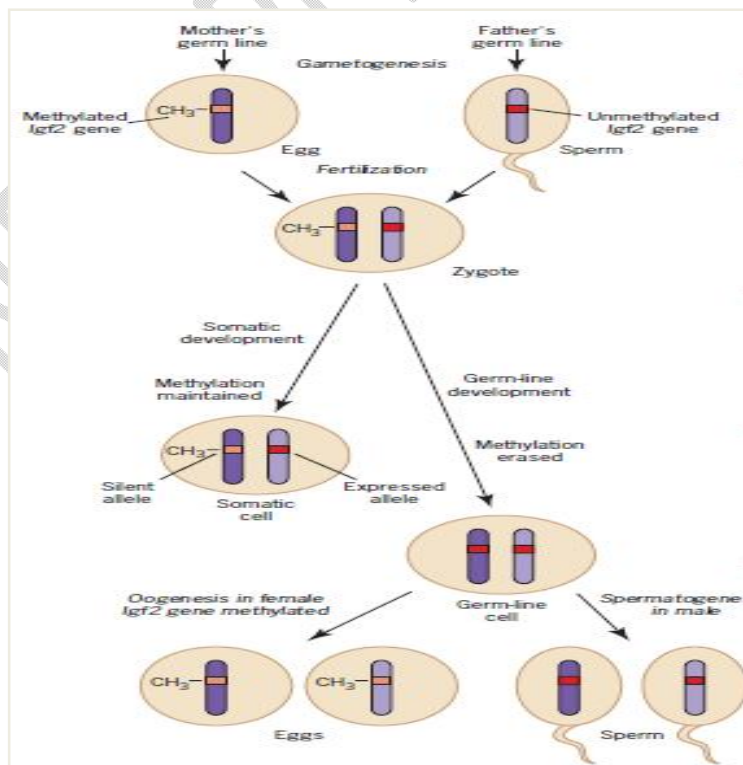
Mother's germ line

Father's germ line

Gametogenesis

Methylated Igf2 gene

$CH_3$

Unmethylated Igf2 gene

Egg

Sperm

Fertilization

$CH_3$

Zygote

Somatic development

Methylation maintained

Germ-line development

Methylation erased

$CH_3$

Silent allele

Expressed allele

Somatic cell

Germ-line cell

Oogenesis in female Igf2 gene methylated

Spermatogene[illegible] in male

$CH_3$

$CH_3$

Eggs

Sperm